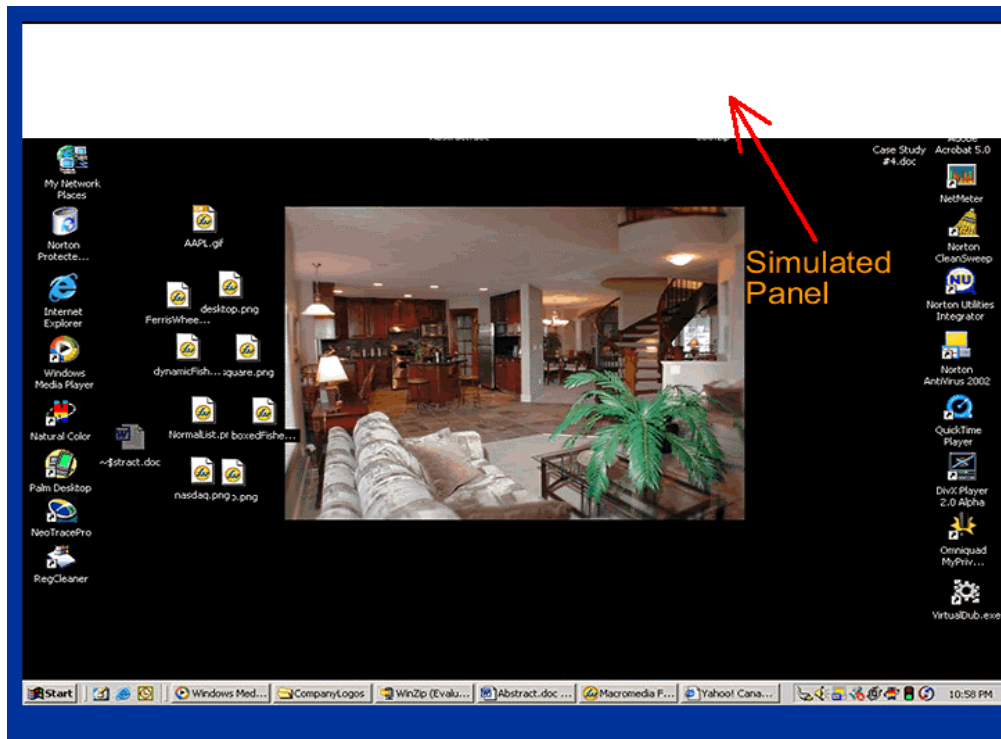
Simulated Panel

My Network Places
Norton Protecte...
Internet Explorer
Windows Media Player
Natural Color
Palm Desktop
NeoTracePro
RegCleaner
~$stract.doc
AAPL.gif
desktop.png
FerrisWhee...
dynamicFish...
quare.png
NormalList.pr
boxedFishe...
nasdaq.png
.png
Case Study #4.doc
Adobe Acrobat 5.0
NetMeter
Norton CleanSweep
Norton Utilities Integrator
Norton AntiVirus 2002
QuickTime Player
DivX Player 2.0 Alpha
Omniquad MyPriv...
VirtualDub.exe

Start | Windows Med... | CompanyLogos | WinZip (Evalu... | Abstract.doc ... | Macromedia F... | Yahoo! Cana... | 10:58 PM